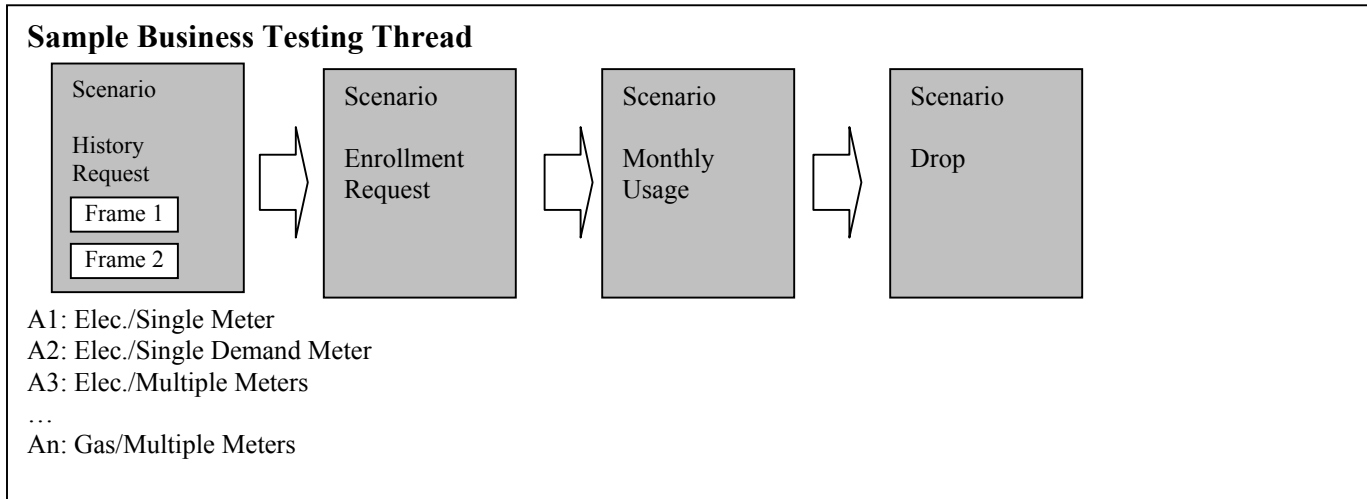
**Sample Business Testing Thread**

Scenario

History Request

Frame 1

Frame 2

Scenario

Enrollment Request

Scenario

Monthly Usage

Scenario

Drop

A1: Elec./Single Meter
A2: Elec./Single Demand Meter
A3: Elec./Multiple Meters
…
An: Gas/Multiple Meters